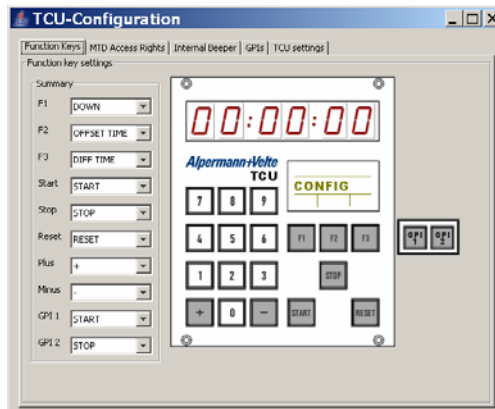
TCU-Configuration

Function Keys | MTD Access Rights | Internal Beeper | GPIs | TCU settings

Function key settings

Summary

F1 DOWN
F2 OFFSET TIME
F3 DIFF TIME
Start START
Stop STOP
Reset RESET
Plus +
Minus -
GPI 1 START
GPI 2 STOP

00:00:00

Alpermann+Velte
TCU

CONFIG

7 8 9
4 5 6 F1 F2 F3
1 2 3 STOP
+ 0 − START RESET

GPI 1 GPI 2